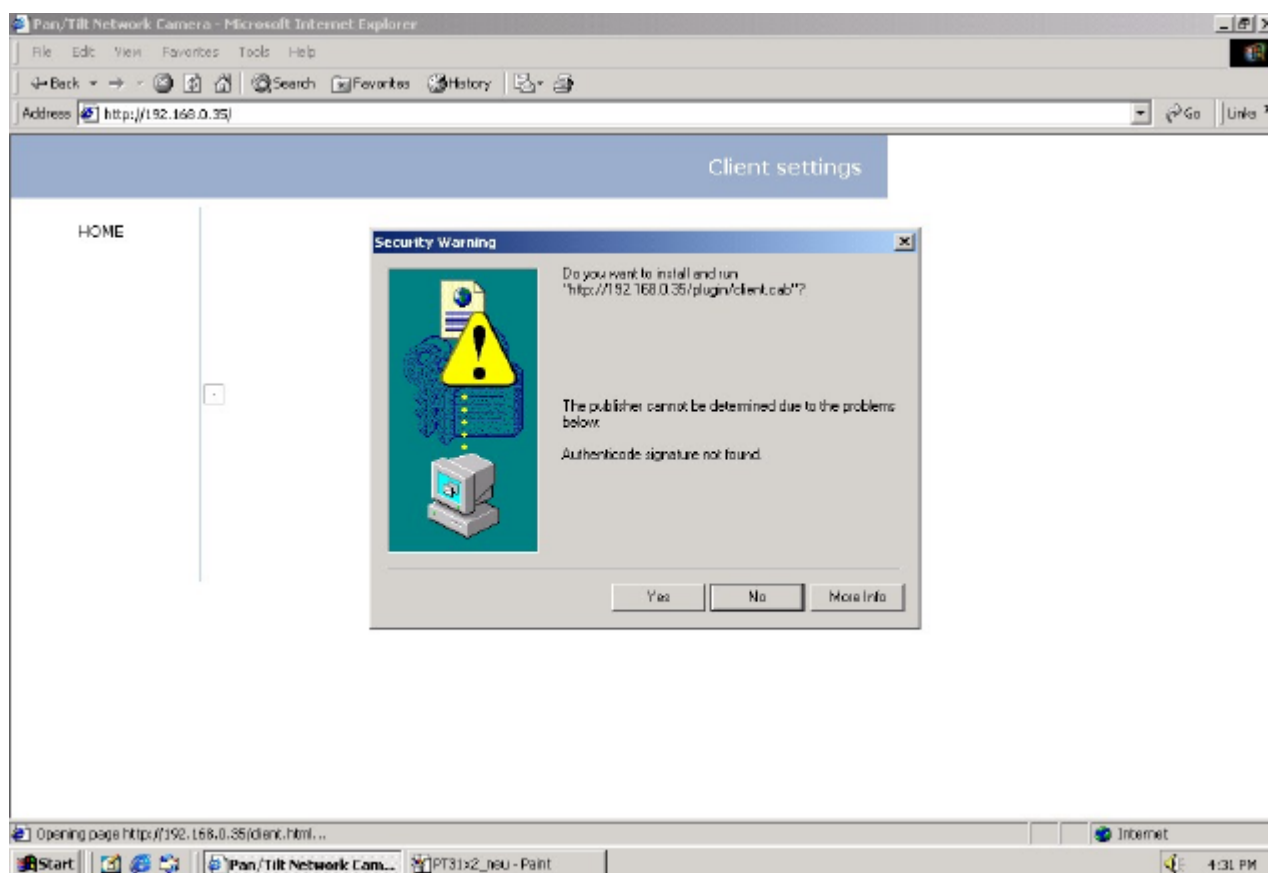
Pan/Tilt Network Camera - Microsoft Internet Explorer

File Edit View Favorites Tools Help

Back Search Favorites History

Address http://192.168.0.35/

Go Links

Client settings

HOME

Security Warning

Do you want to install and run "http://192.168.0.35/plugin/client.cab"?

The publisher cannot be determined due to the problems below:

Authenticode signature not found.

Yes No More Info

Opening page http://192.168.0.35/client.html...

Internet

Start Pan/Tilt Network Cam... PT31x2_neu - Paint

4:31 PM